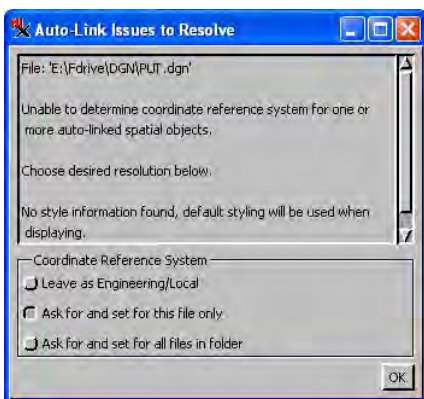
Auto-Link Issues to Resolve

File: 'E:\Fdrive\DGN\PUT.dgn'

Unable to determine coordinate reference system for one or more auto-linked spatial objects.

Choose desired resolution below.

No style information found, default styling will be used when displaying.

Coordinate Reference System

Leave as Engineering/Local

Ask for and set for this file only

Ask for and set for all files in folder

OK